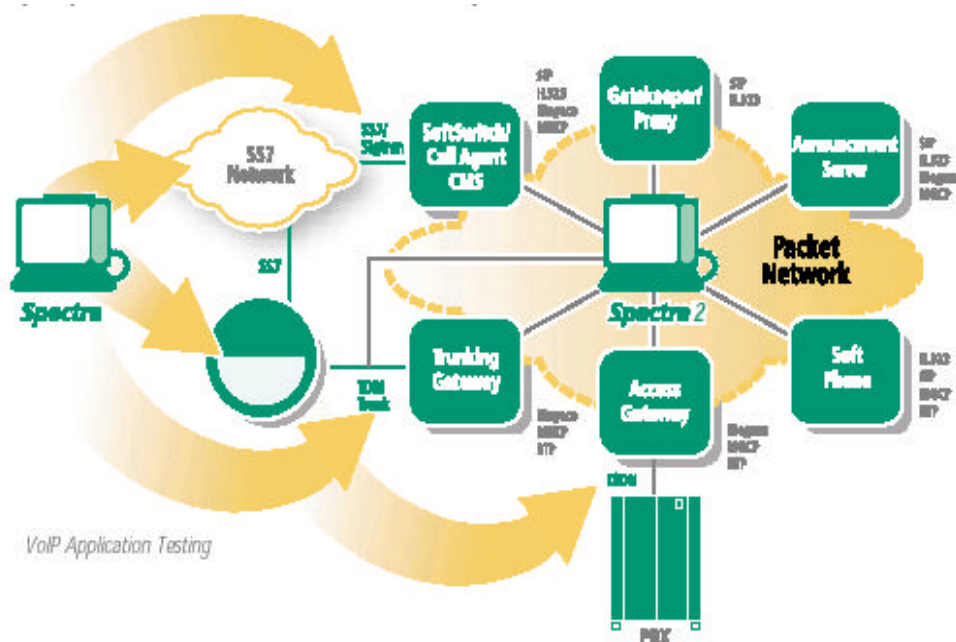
SS7 Network

SS7/ Sigtran

SoftSwitch/ Call Agent CMS

SIP H.323 Megaco MGCP

Gatekeeper/ Proxy

SIP H.323

Announcement Server

SIP H.323 Megaco MGCP

Packet Network

Spectra

SS7

Spectra 2

TDM Trunk

Trunking Gateway

Megaco MGCP RTP

Access Gateway

Megaco MGCP RTP

Soft Phone

H.323 SIP MGCP RTP

ISDN

PBX

VoIP Application Testing